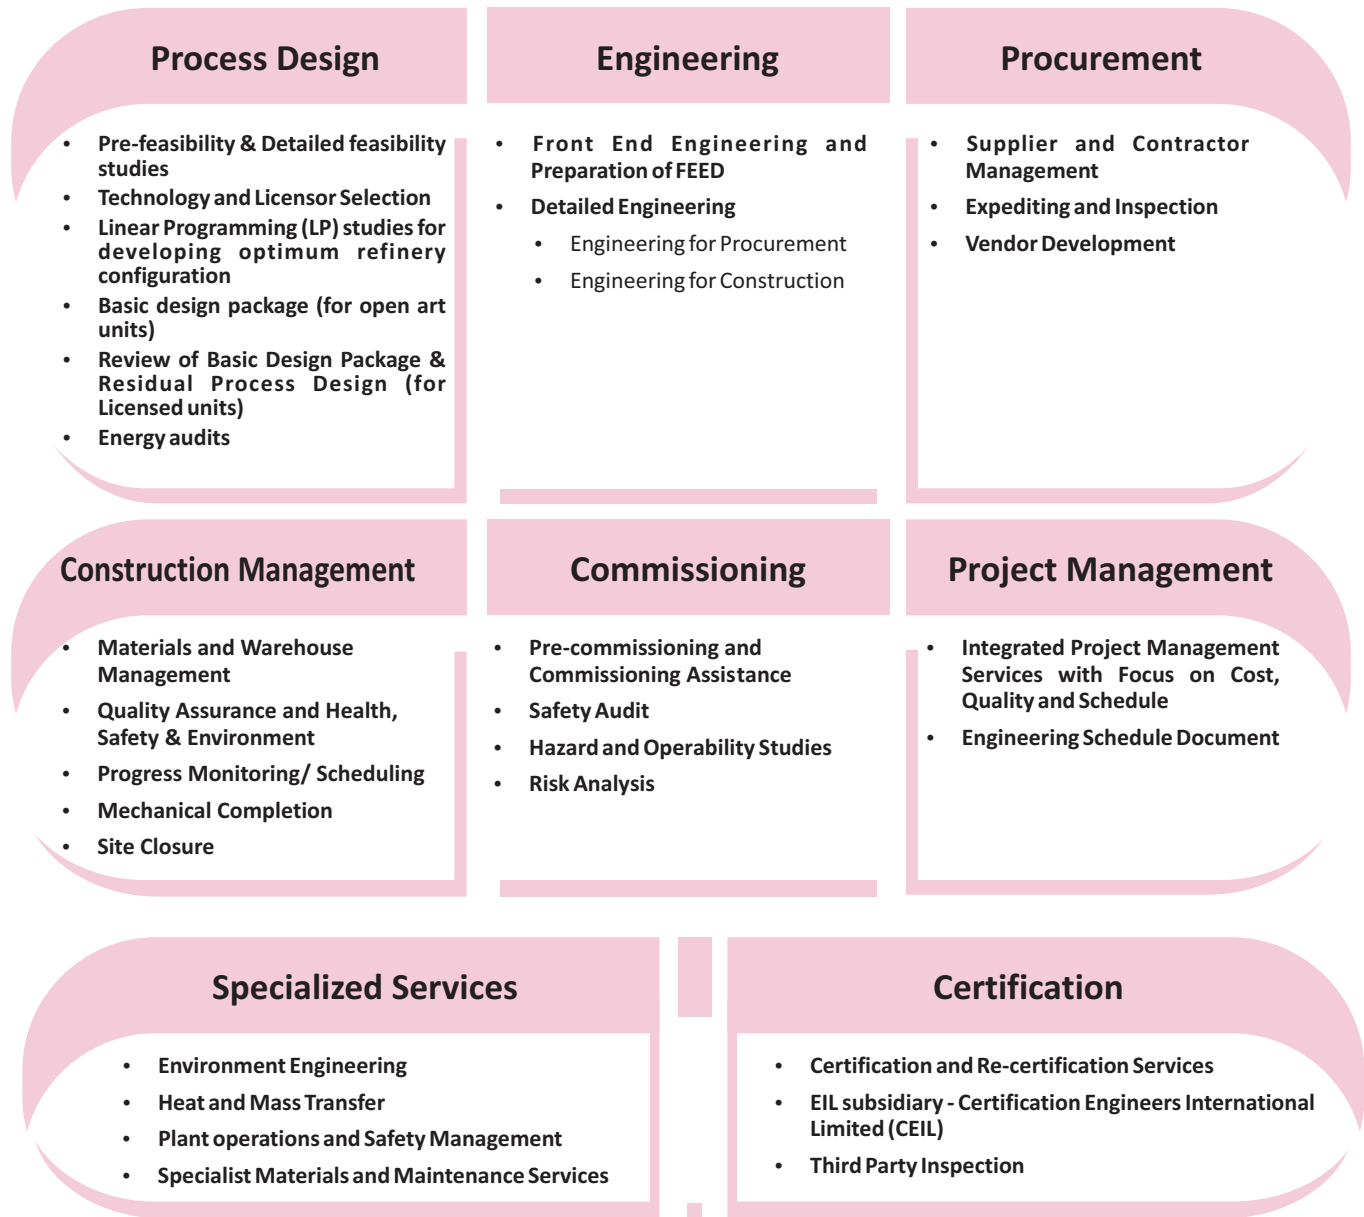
Process Design

- Pre-feasibility & Detailed feasibility studies
- Technology and Licensor Selection
- Linear Programming (LP) studies for developing optimum refinery configuration
- Basic design package (for open art units)
- Review of Basic Design Package & Residual Process Design (for Licensed units)
- Energy audits

Engineering

- Front End Engineering and Preparation of FEED
- Detailed Engineering
  - Engineering for Procurement
  - Engineering for Construction

Procurement

- Supplier and Contractor Management
- Expediting and Inspection
- Vendor Development

Construction Management

- Materials and Warehouse Management
- Quality Assurance and Health, Safety & Environment
- Progress Monitoring/ Scheduling
- Mechanical Completion
- Site Closure

Commissioning

- Pre-commissioning and Commissioning Assistance
- Safety Audit
- Hazard and Operability Studies
- Risk Analysis

Project Management

- Integrated Project Management Services with Focus on Cost, Quality and Schedule
- Engineering Schedule Document

Specialized Services

- Environment Engineering
- Heat and Mass Transfer
- Plant operations and Safety Management
- Specialist Materials and Maintenance Services

Certification

- Certification and Re-certification Services
- EIL subsidiary - Certification Engineers International Limited (CEIL)
- Third Party Inspection